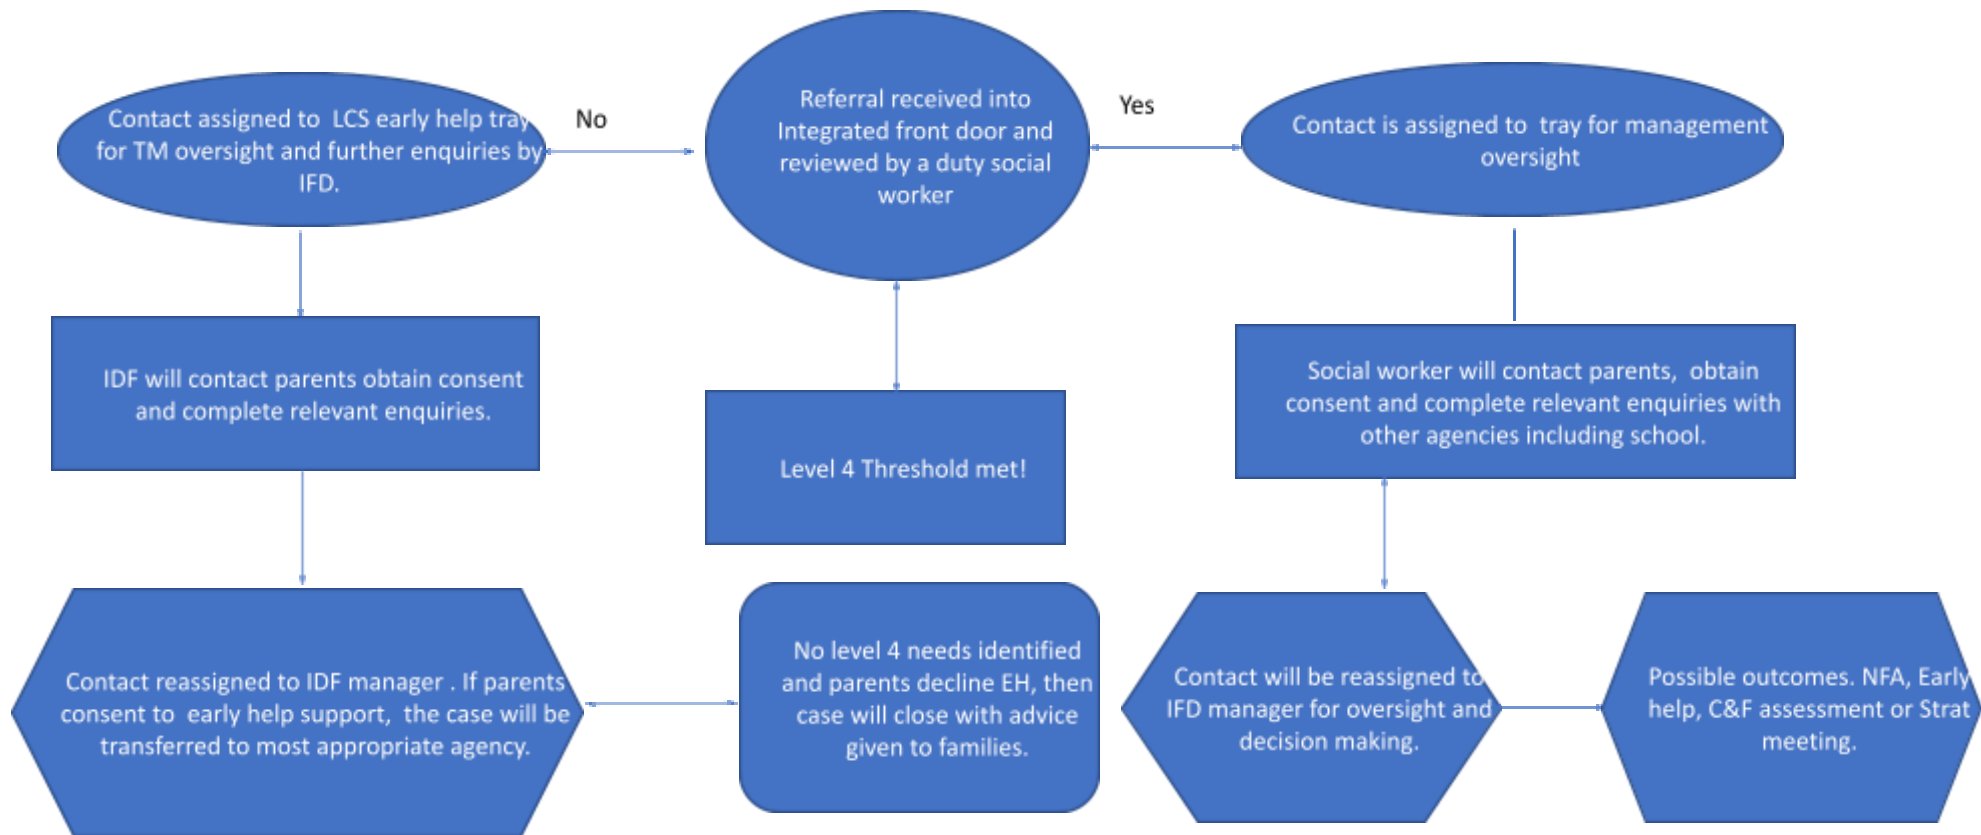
Contact assigned to LCS early help tray for TM oversight and further enquiries by IFD.

No

Referral received into Integrated front door and reviewed by a duty social worker

Yes

Contact is assigned to tray for management oversight

IDF will contact parents obtain consent and complete relevant enquiries.

Level 4 Threshold met!

Social worker will contact parents, obtain consent and complete relevant enquiries with other agencies including school.

Contact reassigned to IDF manager . If parents consent to early help support, the case will be transferred to most appropriate agency.

No level 4 needs identified and parents decline EH, then case will close with advice given to families.

Contact will be reassigned to IFD manager for oversight and decision making.

Possible outcomes. NFA, Early help, C&F assessment or Strat meeting.